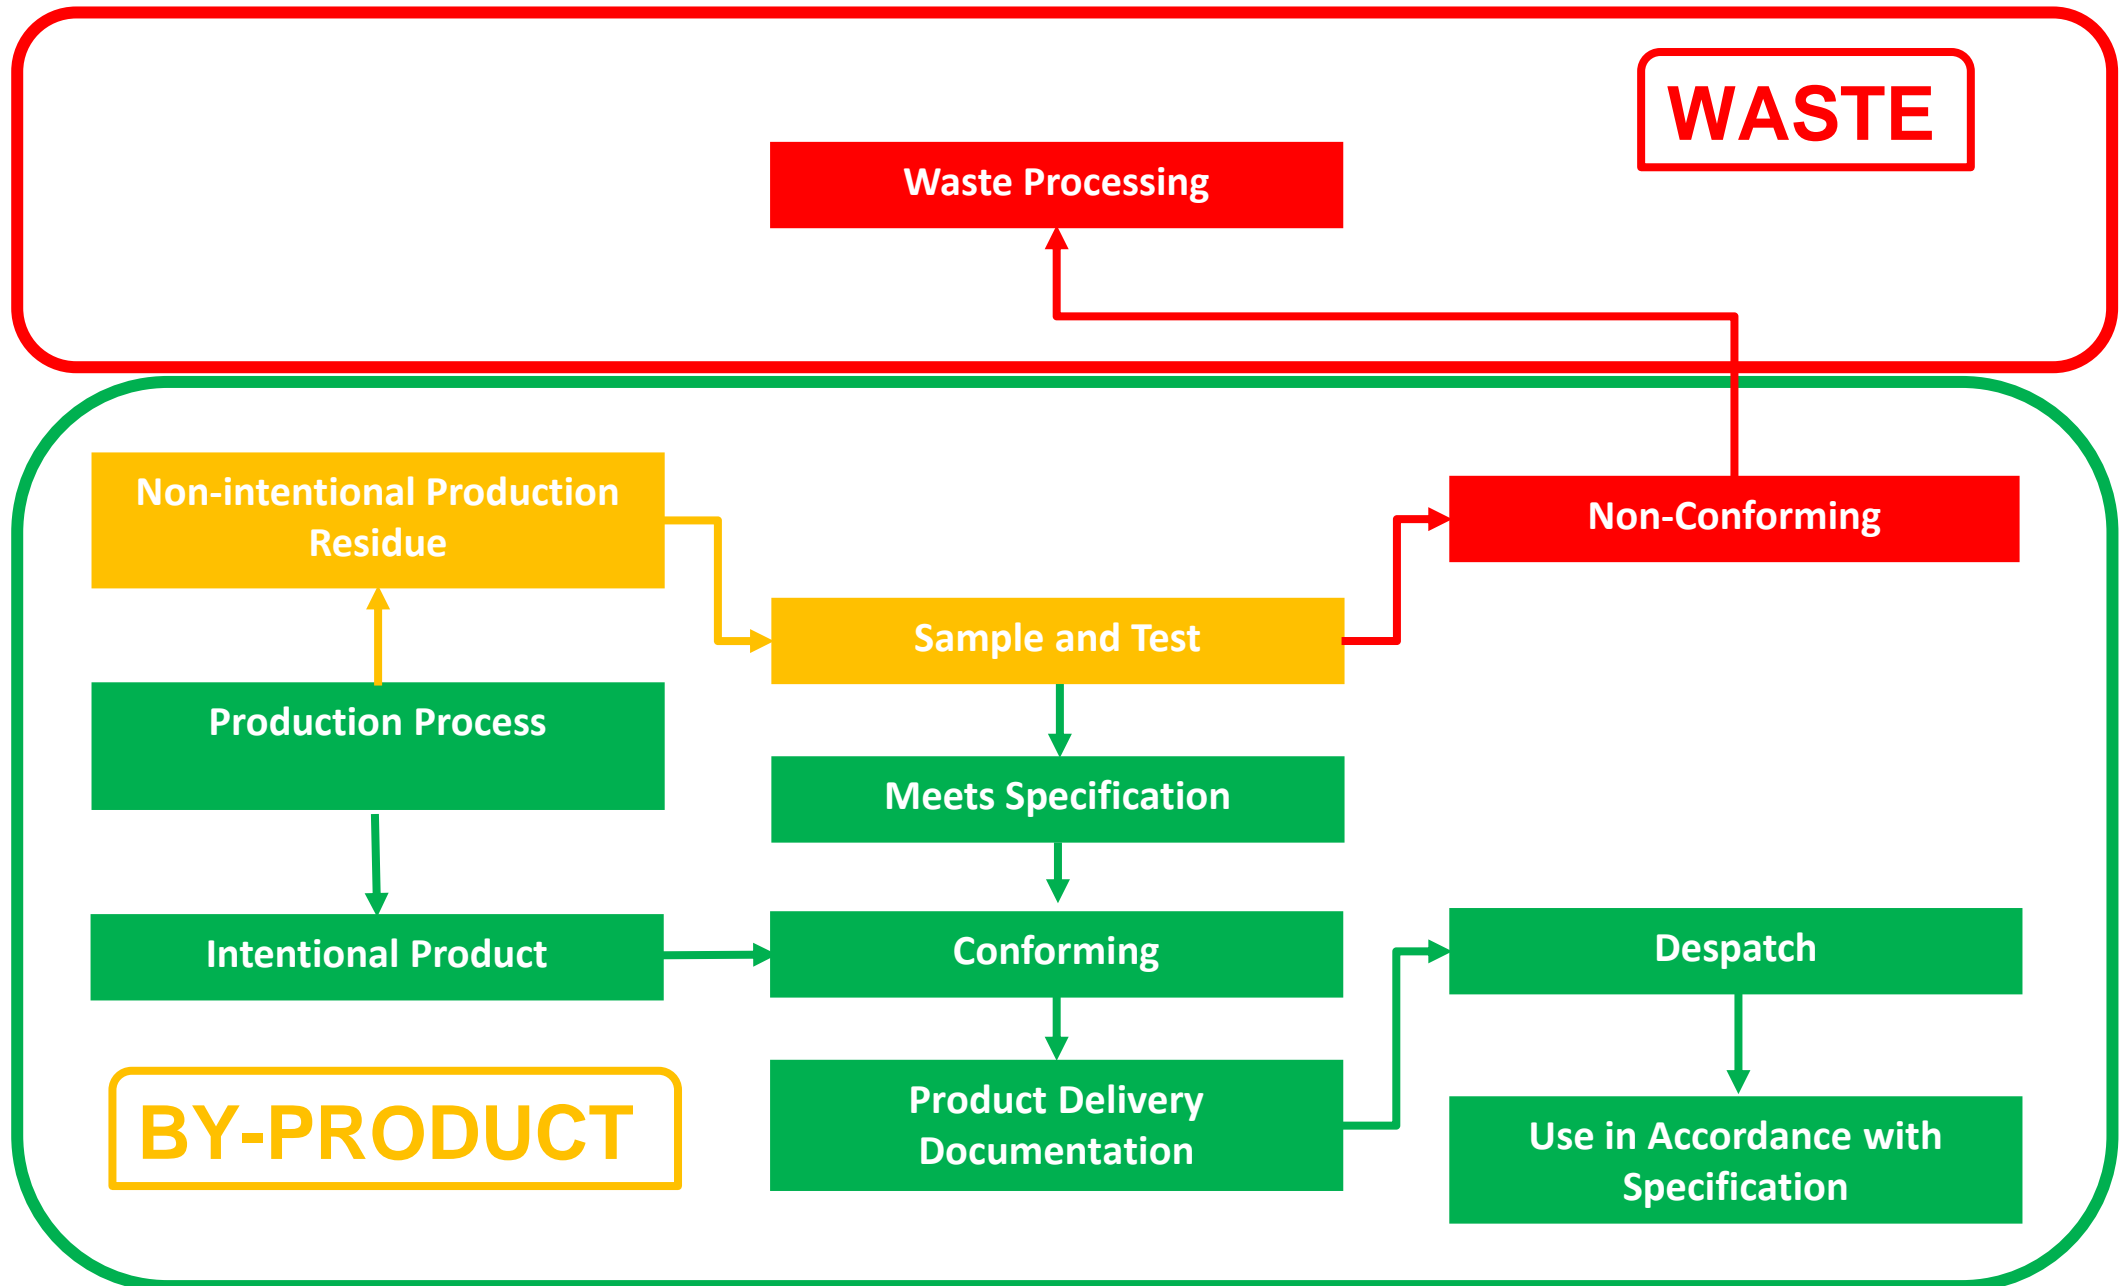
WASTE

Waste Processing

Non-intentional Production Residue

Non-Conforming

Sample and Test

Production Process

Meets Specification

Intentional Product

Conforming

Despatch

BY-PRODUCT

Product Delivery Documentation

Use in Accordance with Specification